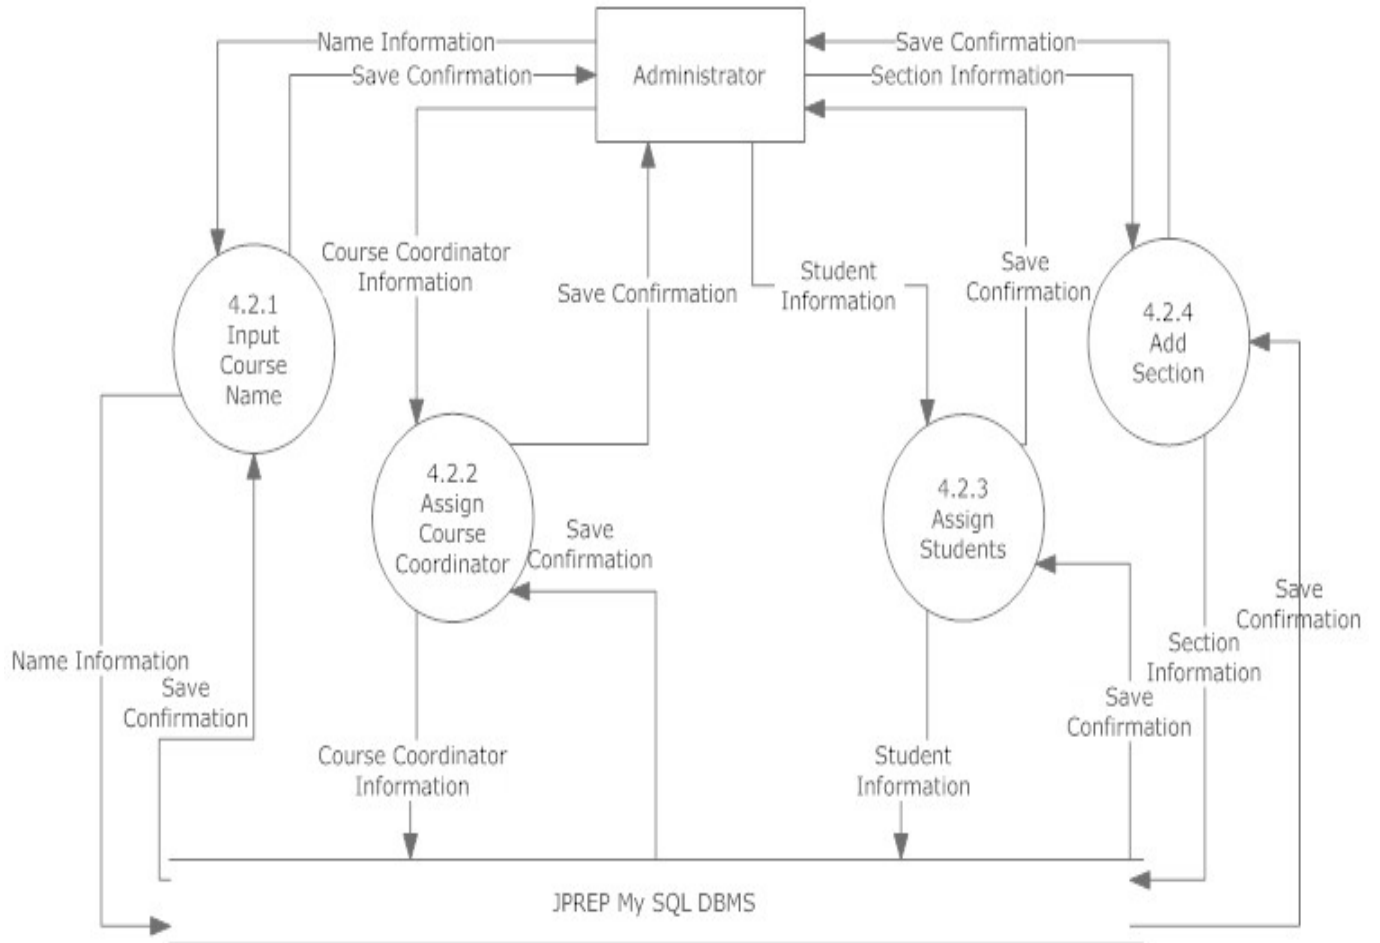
Name Information

Save Confirmation

Administrator

Save Confirmation

Section Information

Course Coordinator Information

Save Confirmation

Student Information

Save Confirmation

4.2.1 Input Course Name

4.2.4 Add Section

4.2.2 Assign Course Coordinator

Save Confirmation

4.2.3 Assign Students

Save Confirmation

Section Information

Name Information

Save Confirmation

Save Confirmation

Course Coordinator Information

Student Information

JPREP My SQL DBMS